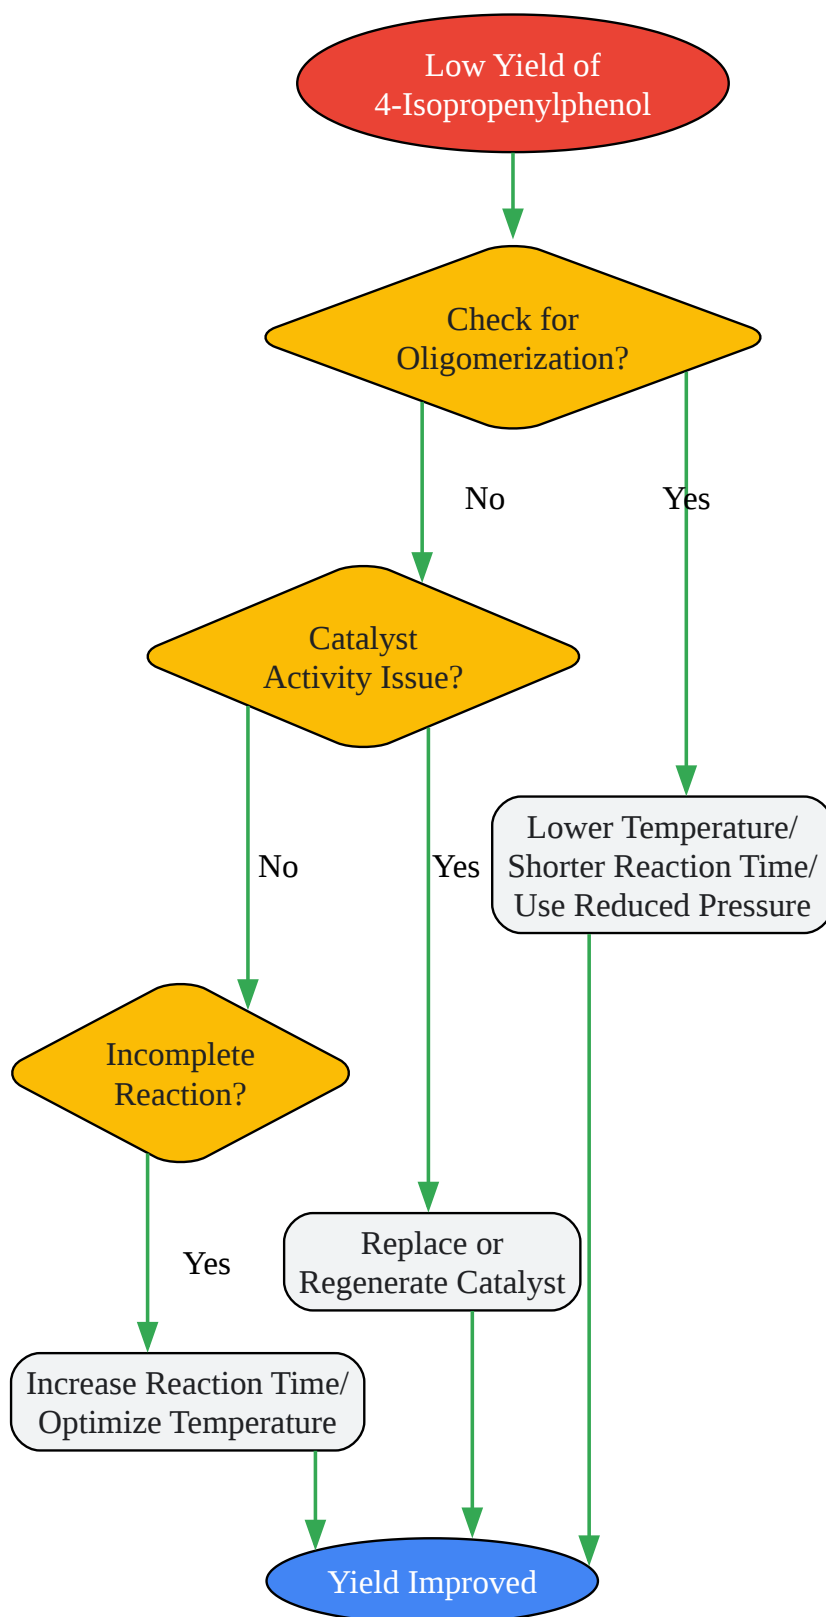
Low Yield of 4-Isopropenylphenol

Check for Oligomerization?

No

Yes

Catalyst Activity Issue?

Lower Temperature/ Shorter Reaction Time/ Use Reduced Pressure

No

Yes

Incomplete Reaction?

Yes

Replace or Regenerate Catalyst

Increase Reaction Time/ Optimize Temperature

Yield Improved